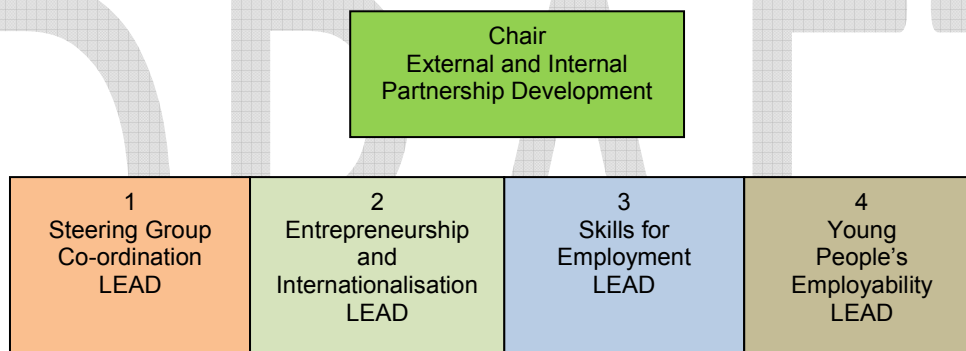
DRAFT

Chair
External and Internal Partnership Development

1
Steering Group Co-ordination
LEAD

2
Entrepreneurship and Internationalisation
LEAD

3
Skills for Employment
LEAD

4
Young People's Employability
LEAD